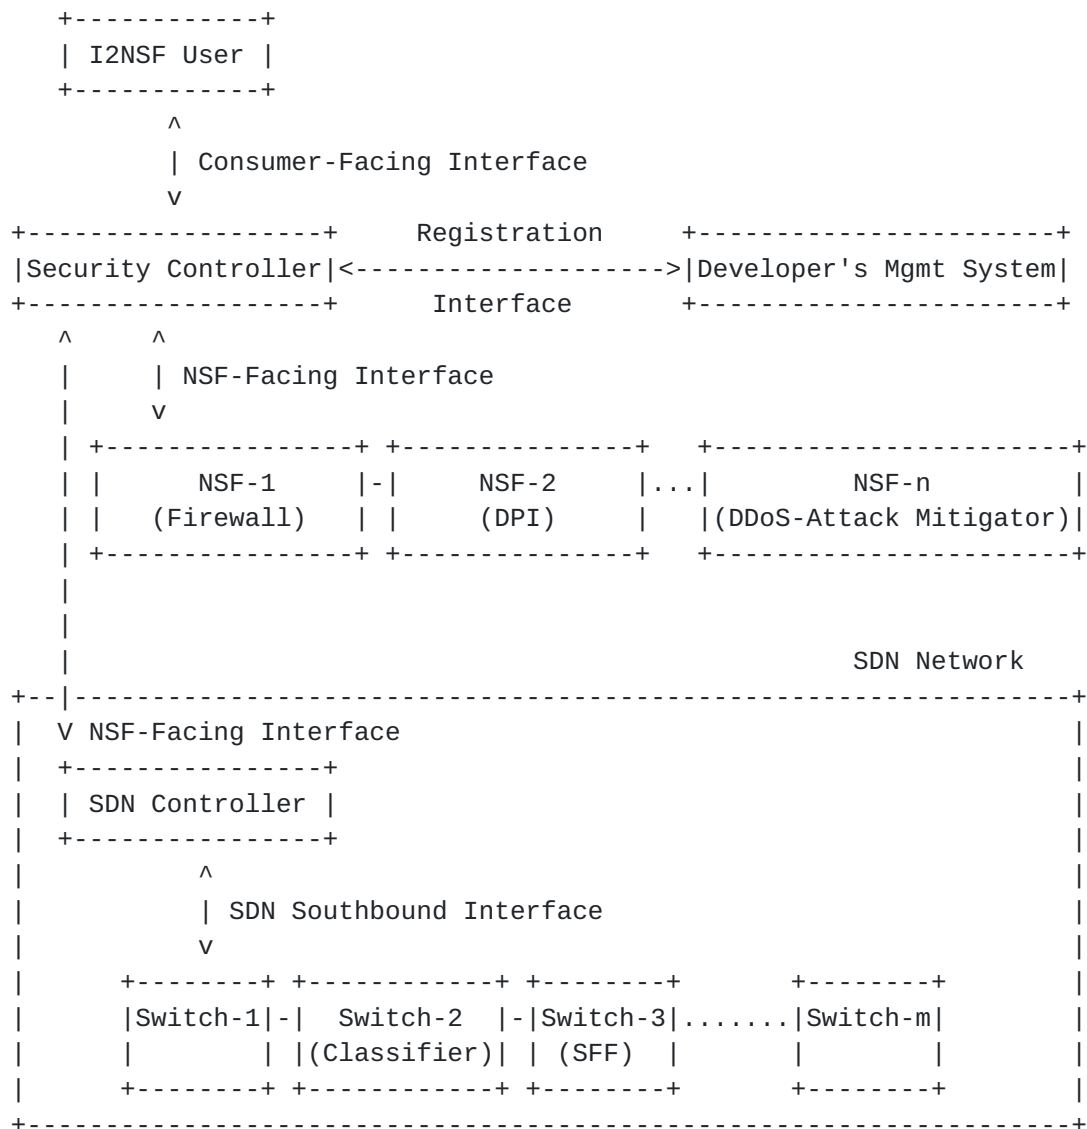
I2NSF User

Consumer-Facing Interface

Security Controller

Registration Interface

Developer's Mgmt System

NSF-Facing Interface

NSF-1 (Firewall)

NSF-2 (DPI)

...

NSF-n (DDoS-Attack Mitigator)

SDN Network

NSF-Facing Interface

SDN Controller

SDN Southbound Interface

Switch-1

Switch-2 (Classifier)

Switch-3 (SFF)

.......

Switch-m